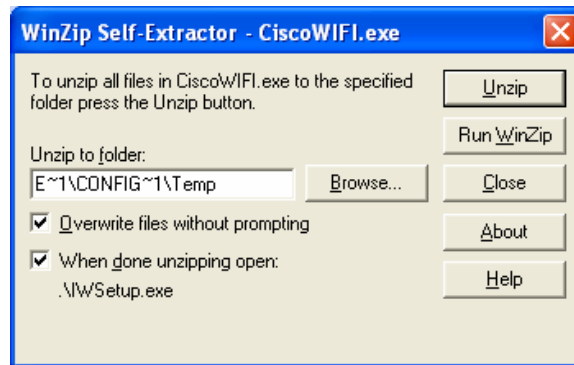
WinZip Self-Extractor - CiscoWIFI.exe

To unzip all files in CiscoWIFI.exe to the specified folder press the Unzip button.

Unzip

Run WinZip

Unzip to folder:

E~1\CONFIG~1\Temp

Browse...

Close

Overwrite files without prompting

About

When done unzipping open:

.\IWSetup.exe

Help